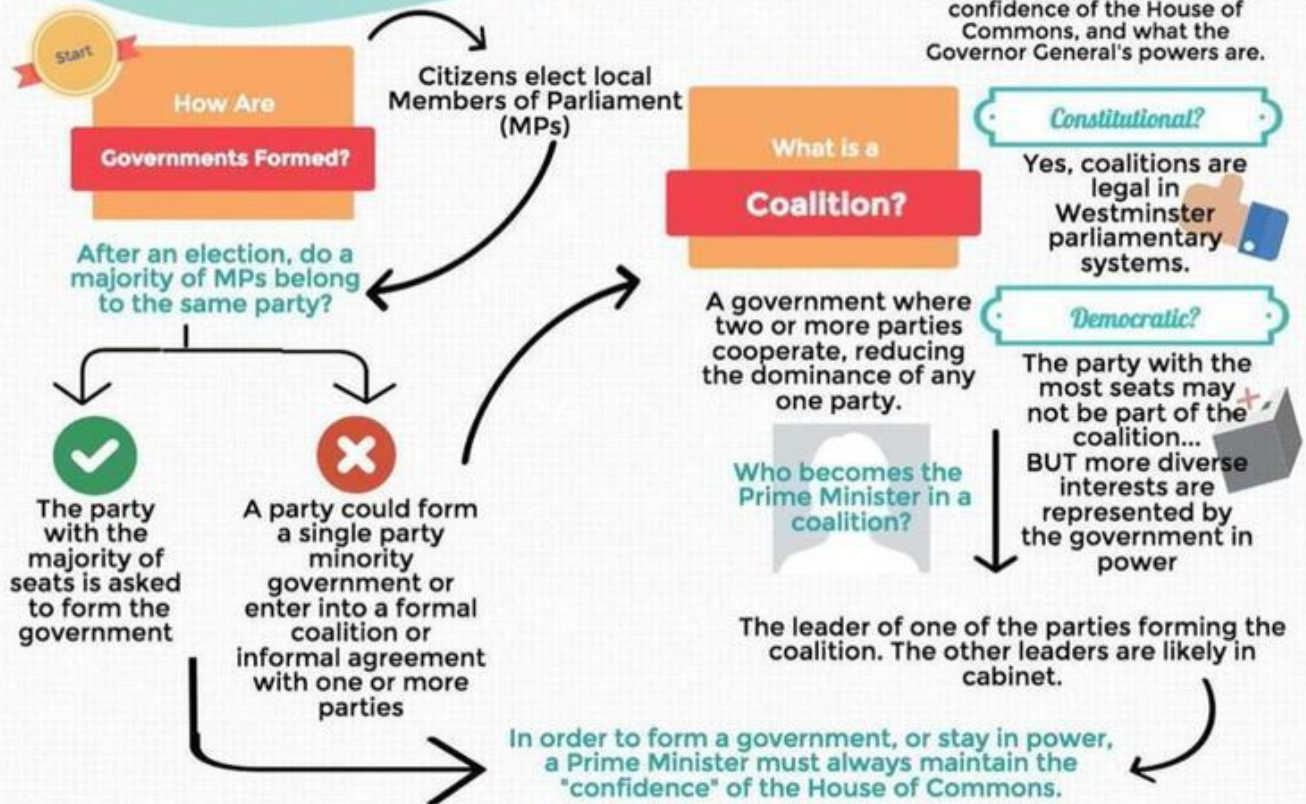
confidence of the House of Commons, and what the Governor General's powers are.

Start

How Are

Governments Formed?

Citizens elect local Members of Parliament (MPs)

After an election, do a majority of MPs belong to the same party?

The party with the majority of seats is asked to form the government

A party could form a single party minority government or enter into a formal coalition or informal agreement with one or more parties

What is a

Coalition?

A government where two or more parties cooperate, reducing the dominance of any one party.

Constitutional?

Yes, coalitions are legal in Westminster parliamentary systems.

Democratic?

The party with the most seats may not be part of the coalition... BUT more diverse interests are represented by the government in power

Who becomes the Prime Minister in a coalition?

The leader of one of the parties forming the coalition. The other leaders are likely in cabinet.

In order to form a government, or stay in power, a Prime Minister must always maintain the "confidence" of the House of Commons.